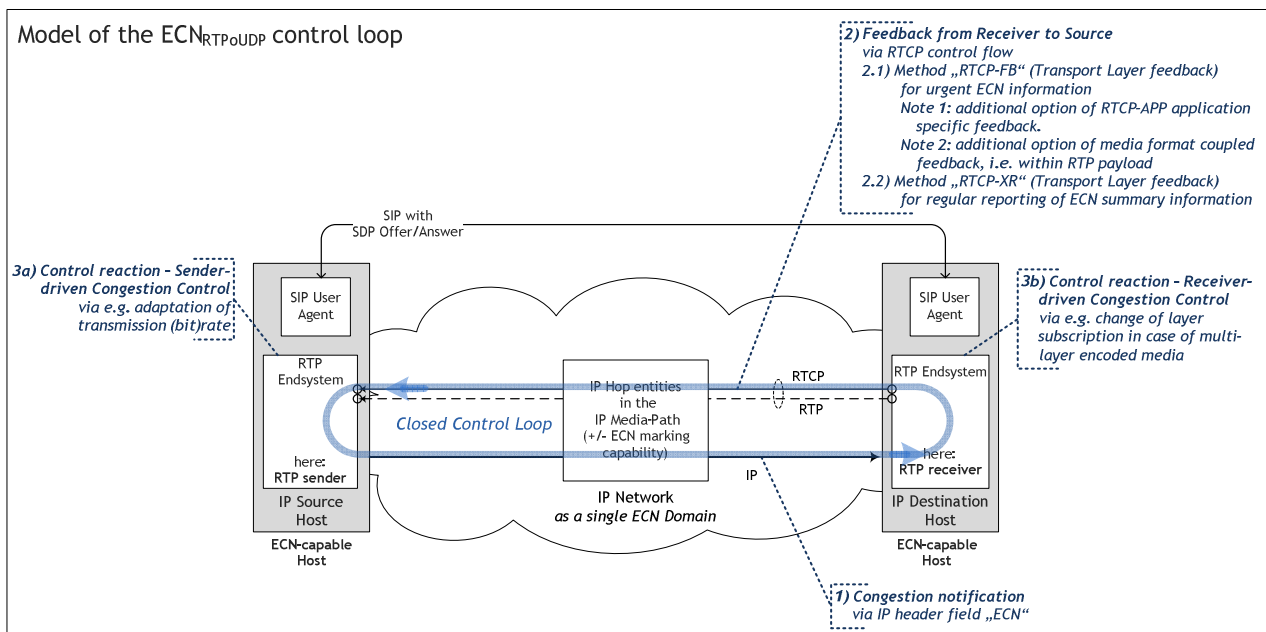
Model of the ECN$_{RTPoUDP}$ control loop

2) Feedback from Receiver to Source
via RTCP control flow
2.1) Method „RTCP-FB“ (Transport Layer feedback)
for urgent ECN information
Note 1: additional option of RTCP-APP application specific feedback.
Note 2: additional option of media format coupled feedback, i.e. within RTP payload
2.2) Method „RTCP-XR“ (Transport Layer feedback)
for regular reporting of ECN summary information

SIP with
SDP Offer/Answer

3a) Control reaction – Sender-driven Congestion Control
via e.g. adaptation of transmission (bit)rate

SIP User Agent

RTP Endsystem

here:
RTP sender

IP Source Host

ECN-capable Host

Closed Control Loop

IP Hop entities in the IP Media-Path (+/- ECN marking capability)

IP Network
as a single ECN Domain

RTCP

RTP

IP

3b) Control reaction – Receiver-driven Congestion Control
via e.g. change of layer subscription in case of multi-layer encoded media

SIP User Agent

RTP Endsystem

here:
RTP receiver

IP Destination Host

ECN-capable Host

1) Congestion notification
via IP header field „ECN“